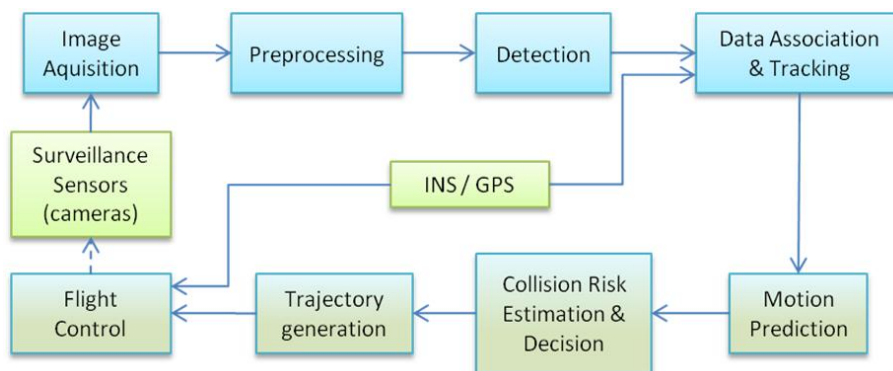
Image Aquisition

Preprocessing

Detection

Data Association & Tracking

Surveillance Sensors (cameras)

INS / GPS

Flight Control

Trajectory generation

Collision Risk Estimation & Decision

Motion Prediction